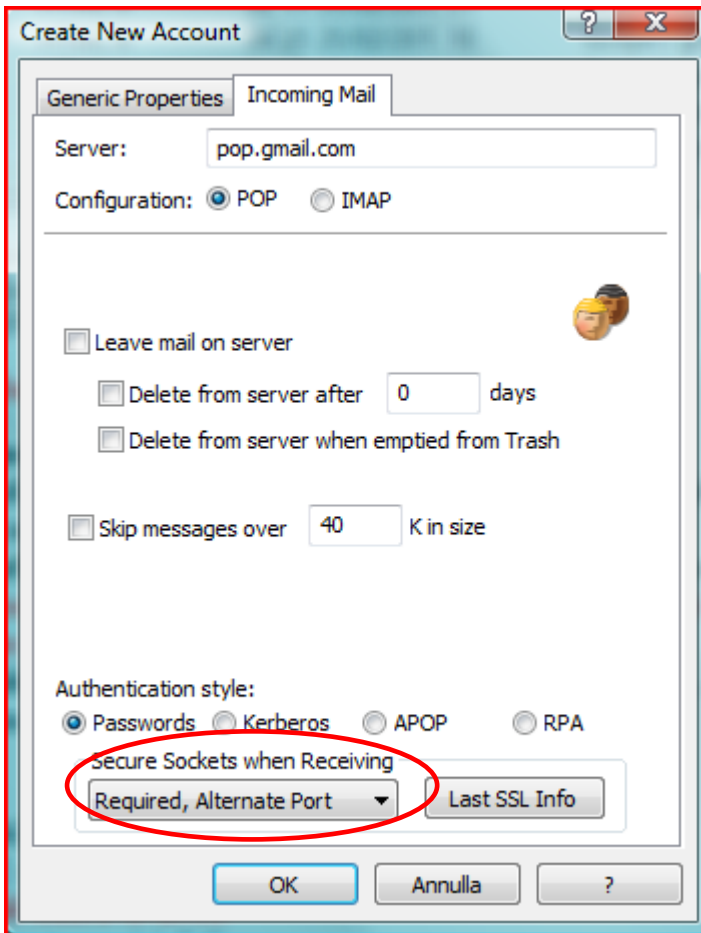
Create New Account

?

X

Generic Properties

Incoming Mail

Server: pop.gmail.com

Configuration: POP IMAP

Leave mail on server

Delete from server after 0 days

Delete from server when emptied from Trash

Skip messages over 40 K in size

Authentication style:

Passwords Kerberos APOP RPA

Secure Sockets when Receiving

Required, Alternate Port

Last SSL Info

OK

Annulla

?